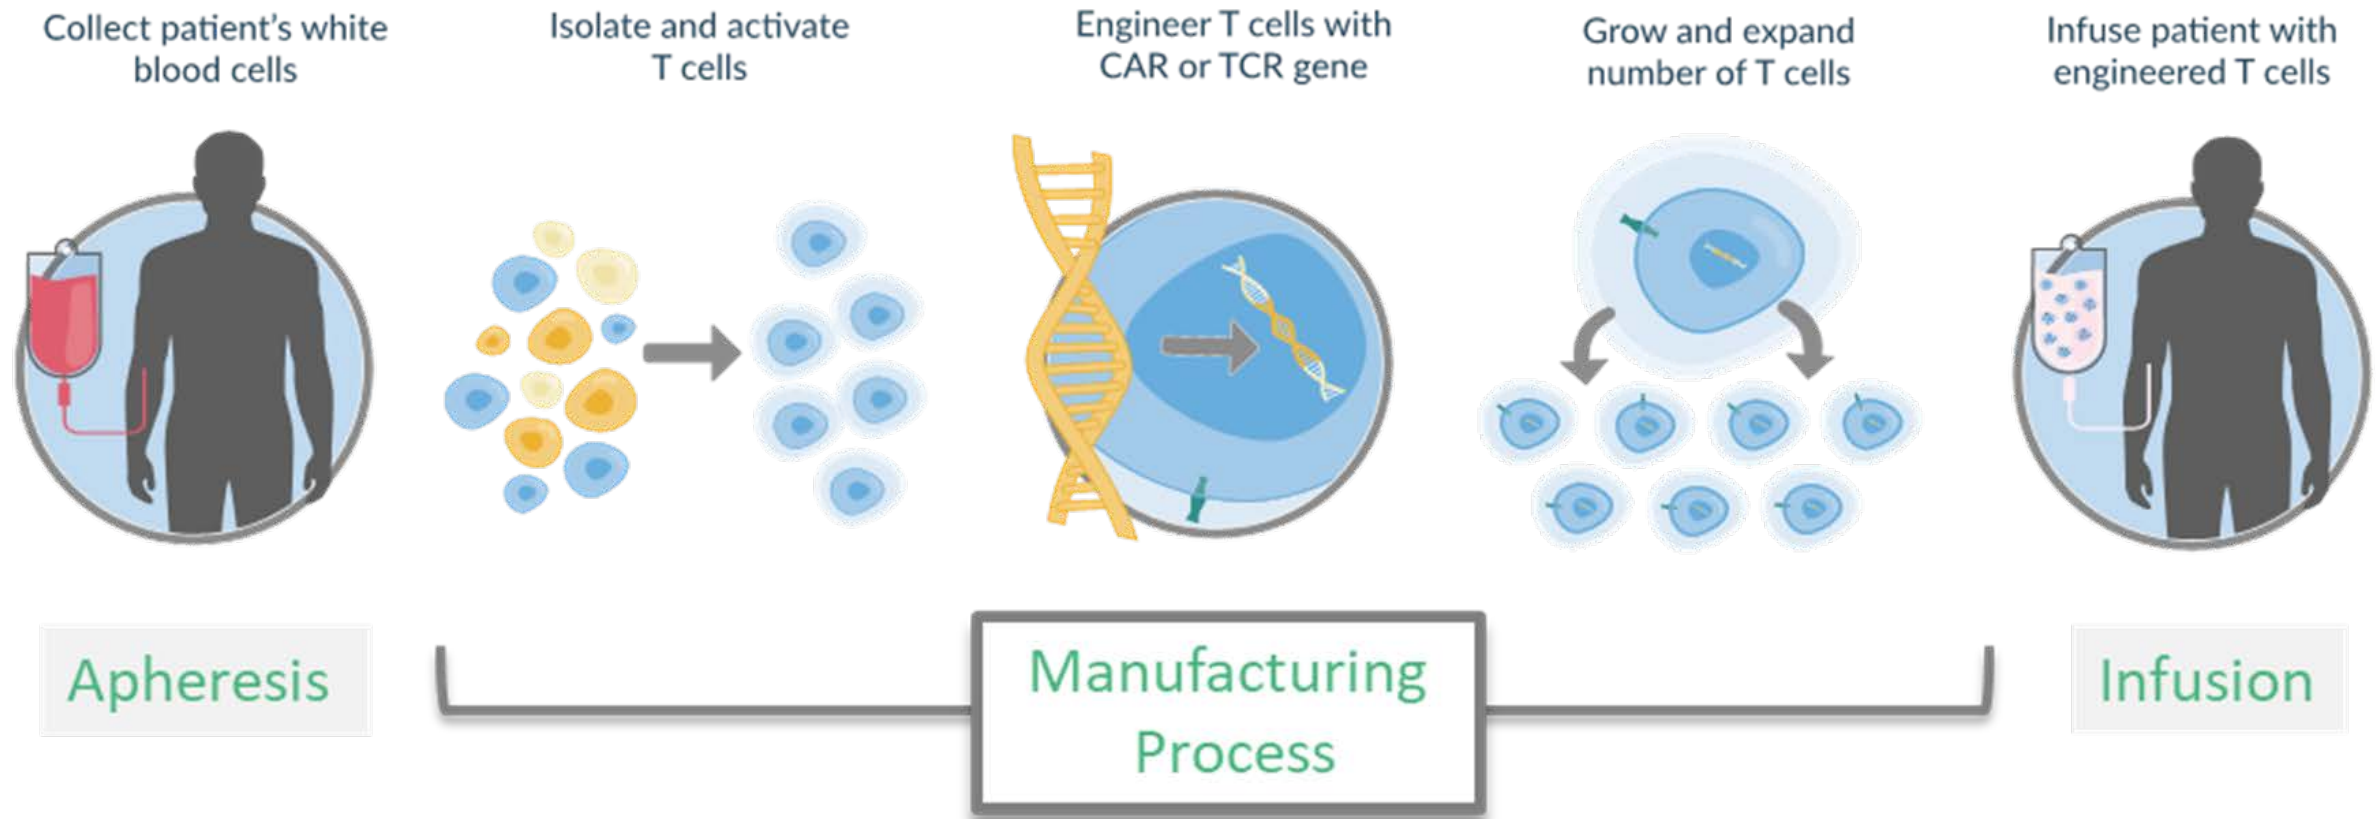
Collect patient's white blood cells

Isolate and activate T cells

Engineer T cells with CAR or TCR gene

Grow and expand number of T cells

Infuse patient with engineered T cells

Apheresis

Manufacturing Process

Infusion